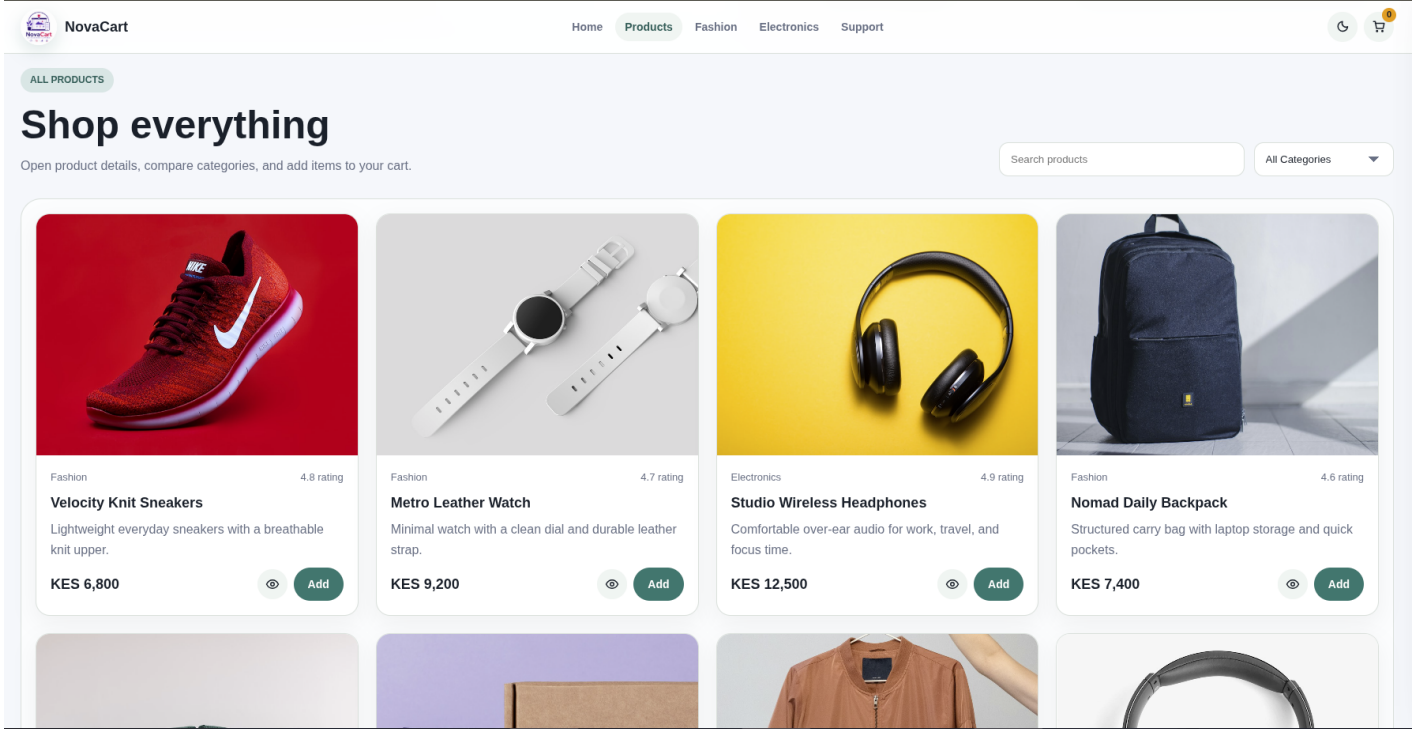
NovaCart

NovaCart

Home Products Fashion Electronics Support

0

ALL PRODUCTS

Shop everything

Open product details, compare categories, and add items to your cart.

Search products

All Categories

NIKE

Fashion 4.8 rating

Velocity Knit Sneakers

Lightweight everyday sneakers with a breathable knit upper.

KES 6,800

Add

Fashion 4.7 rating

Metro Leather Watch

Minimal watch with a clean dial and durable leather strap.

KES 9,200

Add

Electronics 4.9 rating

Studio Wireless Headphones

Comfortable over-ear audio for work, travel, and focus time.

KES 12,500

Add

Fashion 4.6 rating

Nomad Daily Backpack

Structured carry bag with laptop storage and quick pockets.

KES 7,400

Add